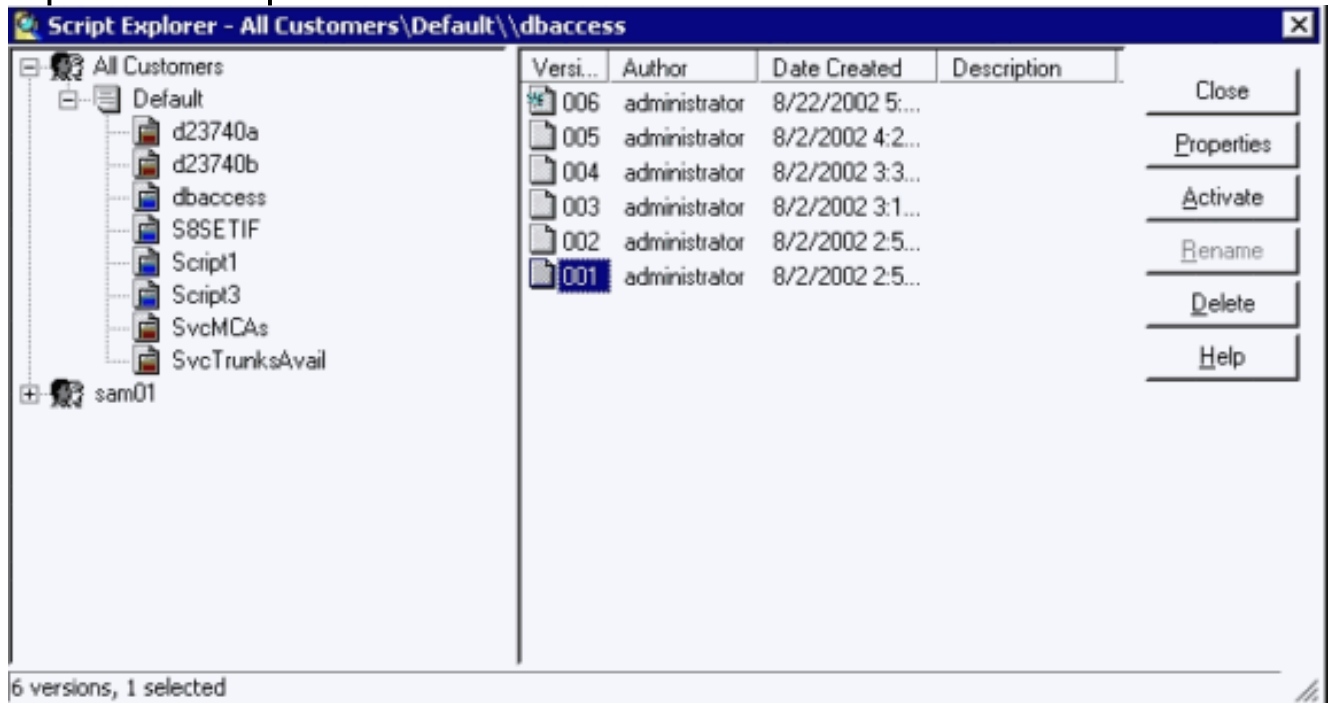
Script Explorer - All Customers\Default\\dbaccess

All Customers
Default
d23740a
d23740b
dbaccess
S8SETIF
Script1
Script3
SvcMCAs
SvcTrunksAvail
sam01

| Versi... | Author | Date Created | Description |
|---|---|---|---|
| 006 | administrator | 8/22/2002 5:... | |
| 005 | administrator | 8/2/2002 4:2... | |
| 004 | administrator | 8/2/2002 3:3... | |
| 003 | administrator | 8/2/2002 3:1... | |
| 002 | administrator | 8/2/2002 2:5... | |
| 001 | administrator | 8/2/2002 2:5... | |

Close
Properties
Activate
Rename
Delete
Help

6 versions, 1 selected